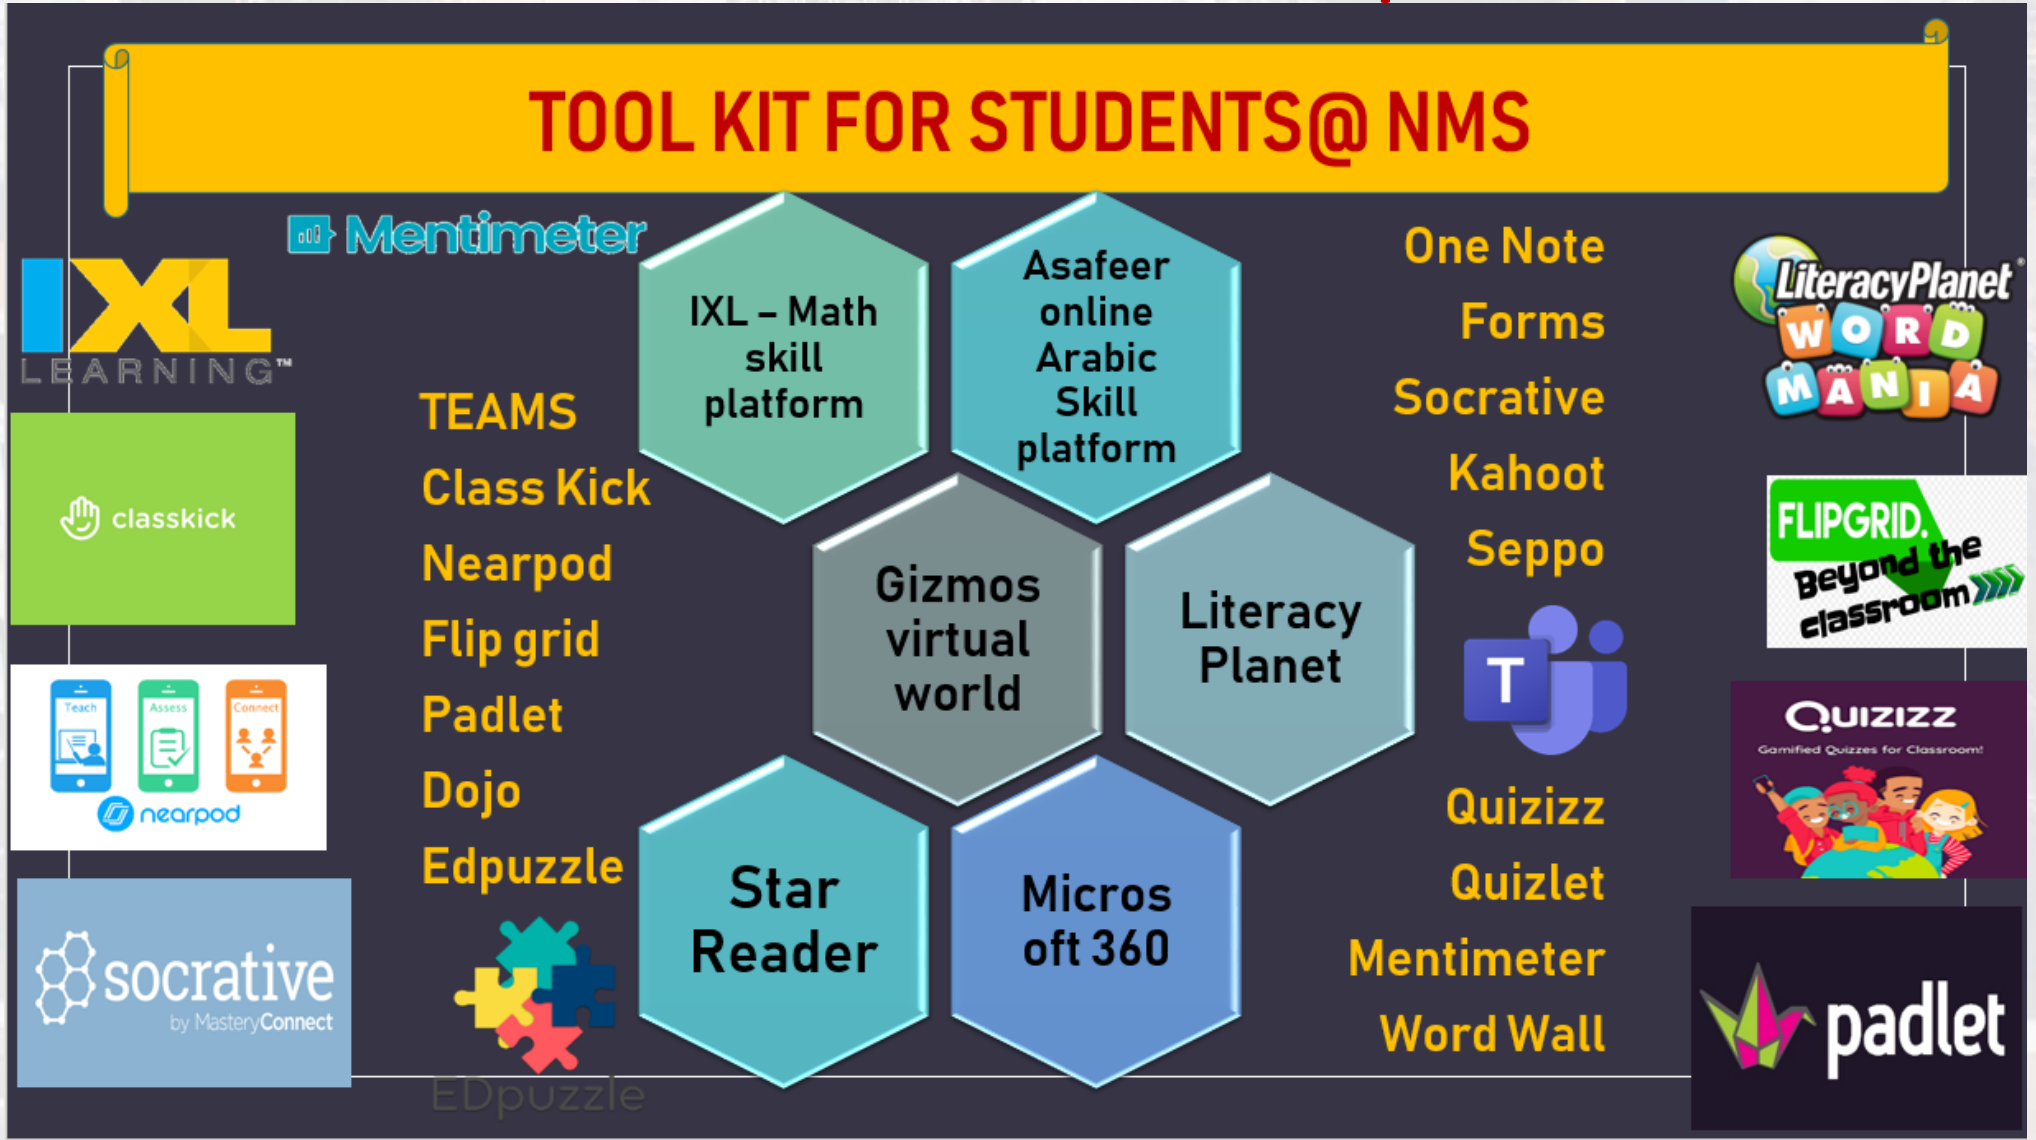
TOOL KIT FOR STUDENTS@ NMS

Mentimeter

IXL LEARNING™

classkick

Teach Assess Connect
nearpod

socrative by MasteryConnect

TEAMS
Class Kick
Nearpod
Flip grid
Padlet
Dojo
Edpuzzle

EDpuzzle

IXL – Math skill platform

Asafeer online Arabic Skill platform

Gizmos virtual world

Literacy Planet

Star Reader

Micros oft 360

One Note
Forms
Socrative
Kahoot
Seppo

T

Quizizz
Quizlet
Mentimeter
Word Wall

LiteracyPlanet WORD MANIA

FLIPGRID. Beyond the classroom

QUIZIZZ Gamified Quizzes for Classroom!

padlet